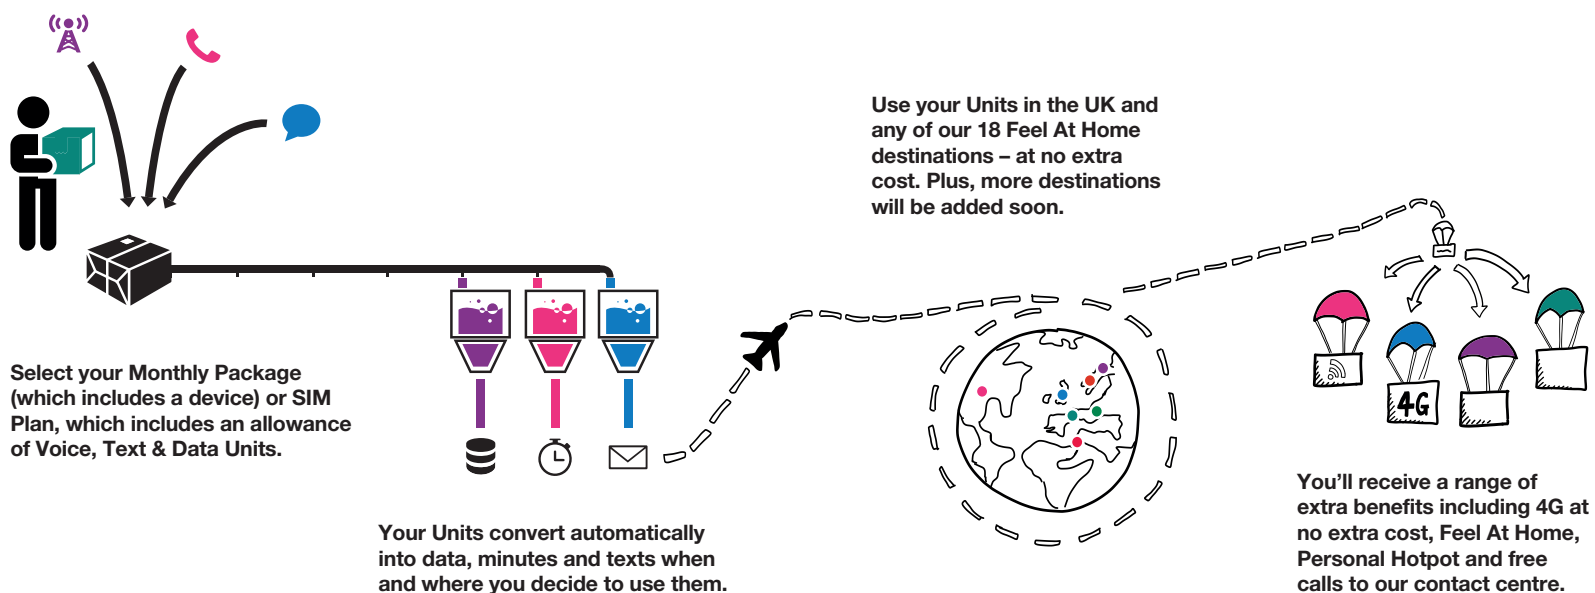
Use your Units in the UK and any of our 18 Feel At Home destinations – at no extra cost. Plus, more destinations will be added soon.

Select your Monthly Package (which includes a device) or SIM Plan, which includes an allowance of Voice, Text & Data Units.

4G

Your Units convert automatically into data, minutes and texts when and where you decide to use them.

You'll receive a range of extra benefits including 4G at no extra cost, Feel At Home, Personal Hotpot and free calls to our contact centre.